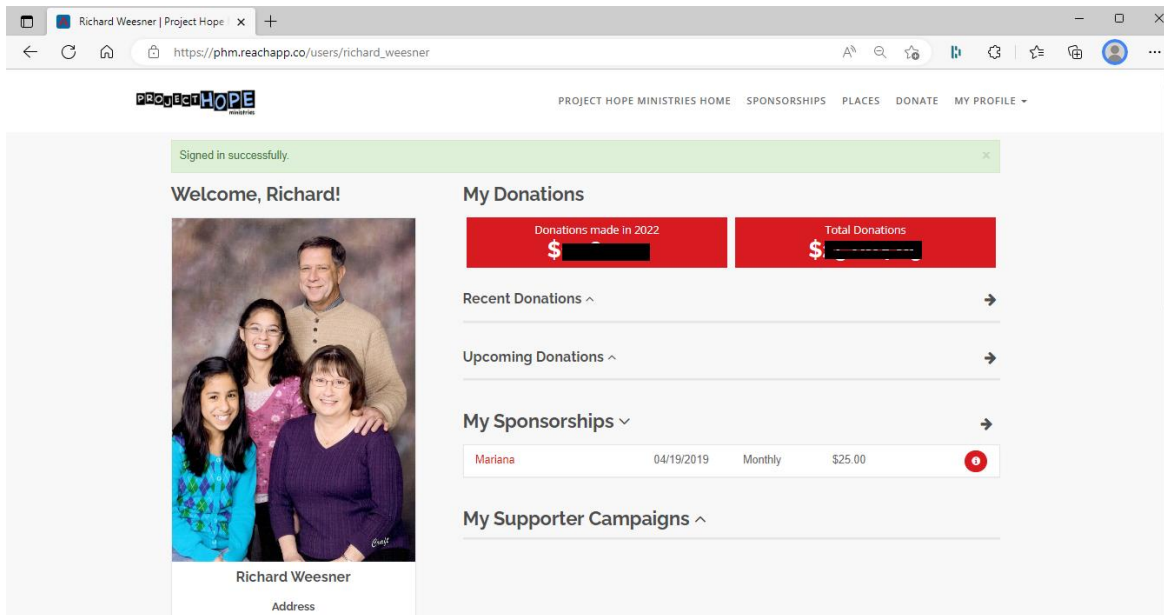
Richard Weesner | Project Hope

https://phm.reachapp.co/users/richard_weesner

PROJECT HOPE ministries

PROJECT HOPE MINISTRIES HOME SPONSORSHIPS PLACES DONATE MY PROFILE

Signed in successfully.

×

Welcome, Richard!

Craft

Richard Weesner

Address

My Donations

Donations made in 2022
$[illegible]

Total Donations
$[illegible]

Recent Donations

Upcoming Donations

My Sponsorships

| Mariana | 04/19/2019 | Monthly | $25.00 |
|---|---|---|---|

My Supporter Campaigns